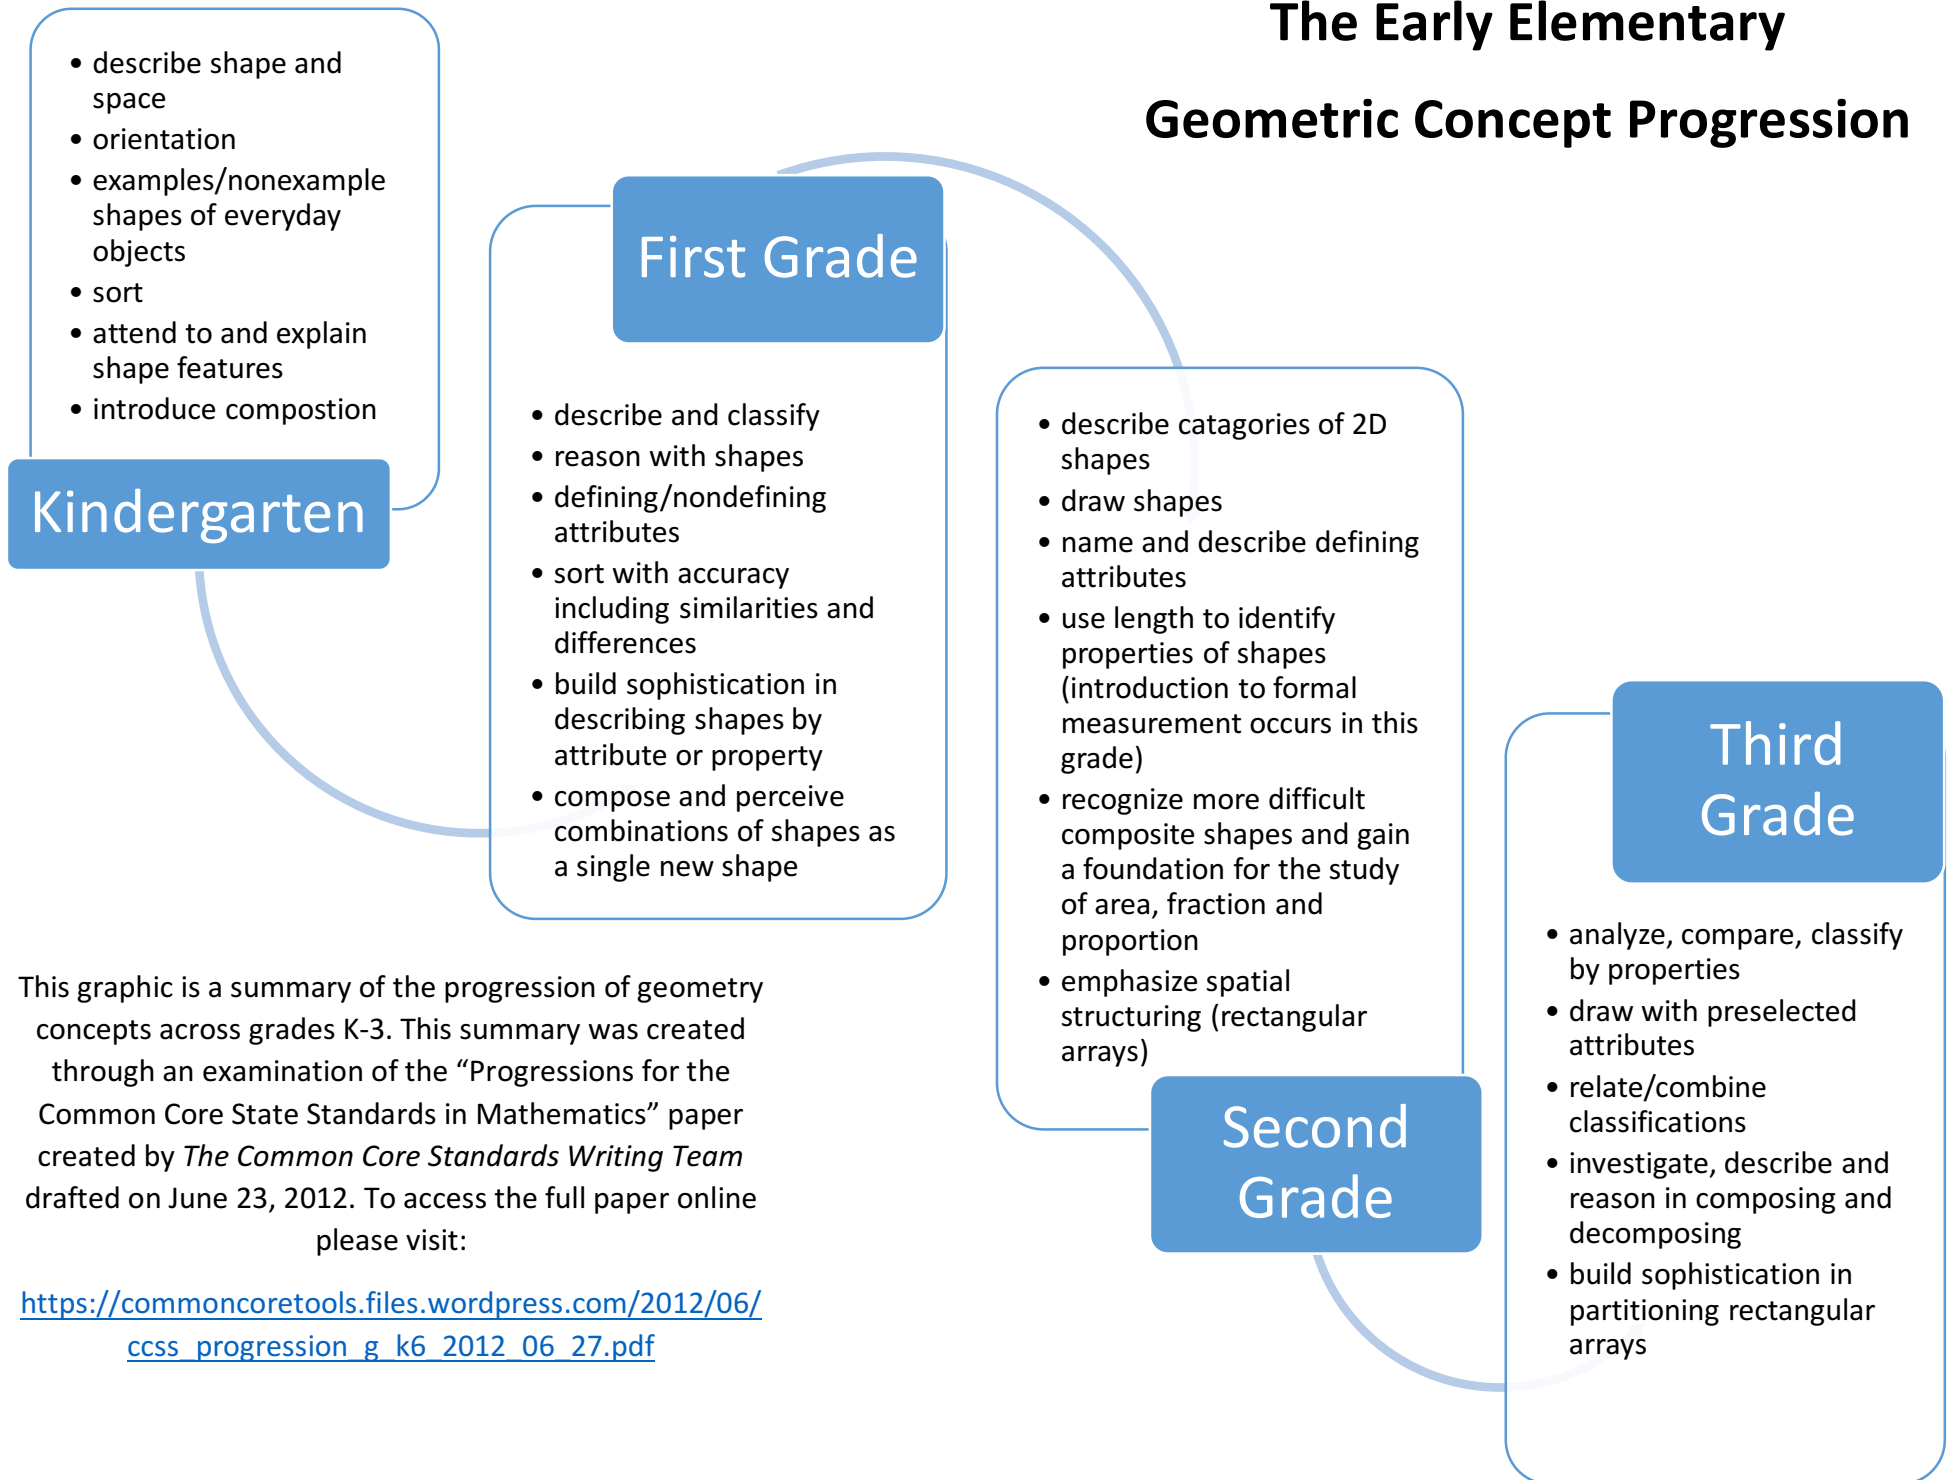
The Early Elementary

Geometric Concept Progression

- describe shape and space
- orientation
- examples/nonexample shapes of everyday objects
- sort
- attend to and explain shape features
- introduce compostion

Kindergarten

First Grade

- describe and classify
- reason with shapes
- defining/nondefining attributes
- sort with accuracy including similarities and differences
- build sophistication in describing shapes by attribute or property
- compose and perceive combinations of shapes as a single new shape

- describe catagories of 2D shapes
- draw shapes
- name and describe defining attributes
- use length to identify properties of shapes (introduction to formal measurement occurs in this grade)
- recognize more difficult composite shapes and gain a foundation for the study of area, fraction and proportion
- emphasize spatial structuring (rectangular arrays)

Second Grade

Third Grade

- analyze, compare, classify by properties
- draw with preselected attributes
- relate/combine classifications
- investigate, describe and reason in composing and decomposing
- build sophistication in partitioning rectangular arrays

This graphic is a summary of the progression of geometry concepts across grades K-3. This summary was created through an examination of the “Progressions for the Common Core State Standards in Mathematics” paper created by *The Common Core Standards Writing Team* drafted on June 23, 2012. To access the full paper online please visit:

https://commoncoretools.files.wordpress.com/2012/06/ccss_progression_g_k6_2012_06_27.pdf